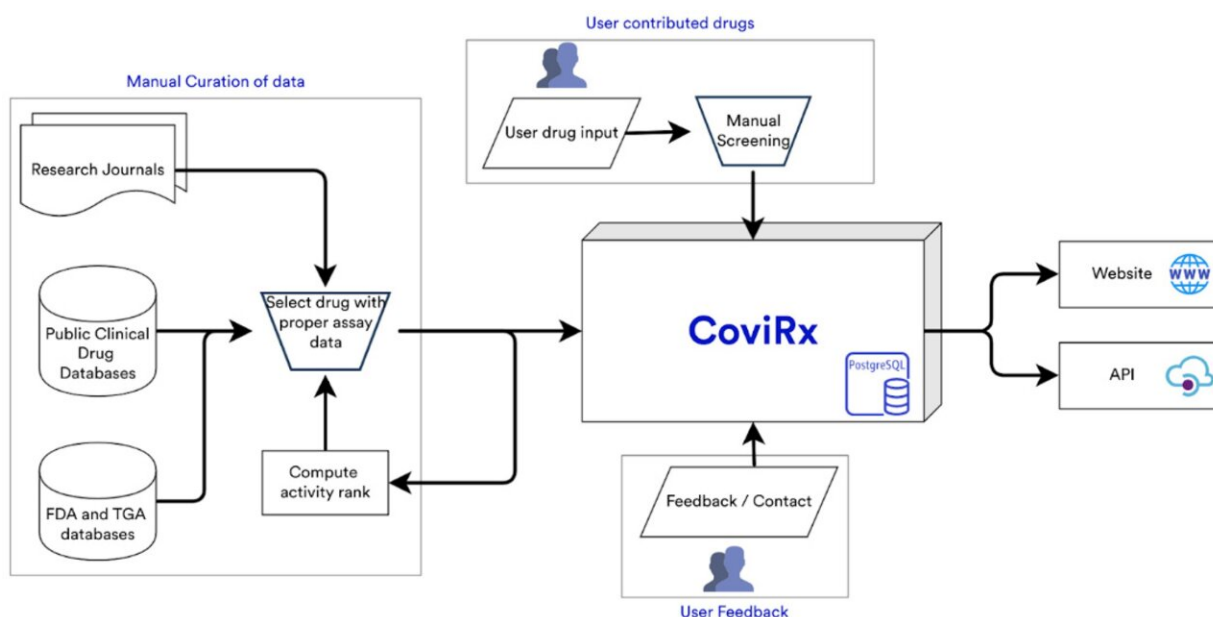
User contributed drugs

User drug input

Manual Screening

Manual Curation of data

Research Journals

Public Clinical Drug Databases

Select drug with proper assay data

FDA and TGA databases

Compute activity rank

CoviRx

PostgreSQL

Website

WWW

API

Feedback / Contact

User Feedback